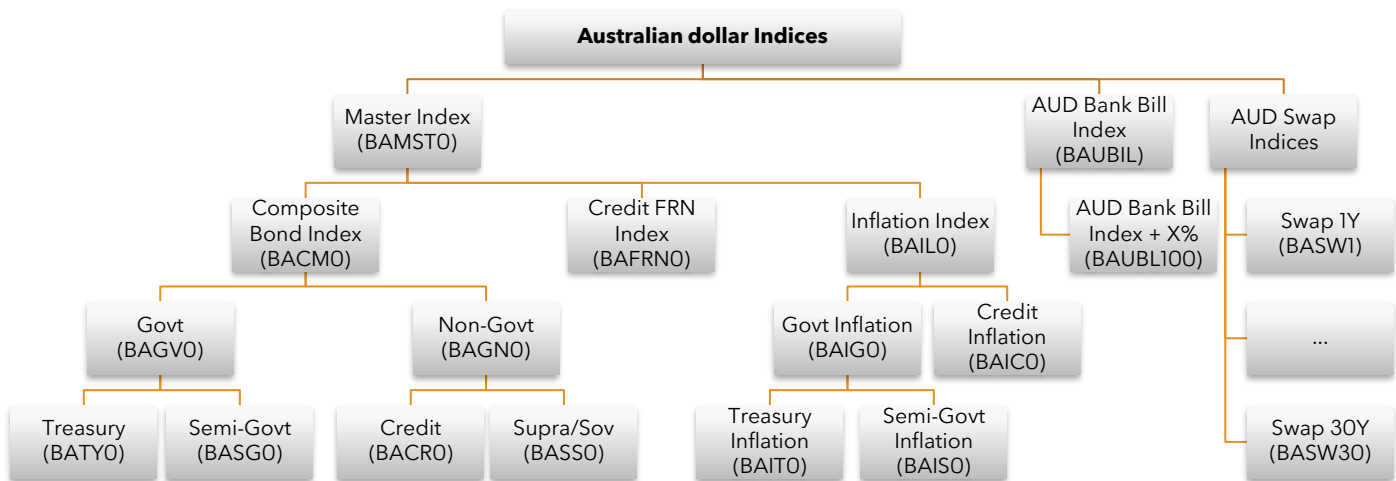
Australian dollar Indices

Master Index (BAMST0)

AUD Bank Bill Index (BAUBIL)

AUD Swap Indices

Composite Bond Index (BACM0)

Credit FRN Index (BAFRN0)

Inflation Index (BAIL0)

AUD Bank Bill Index + X% (BAUBL100)

Swap 1Y (BASW1)

Govt (BAGV0)

Non-Govt (BAGN0)

Govt Inflation (BAIG0)

Credit Inflation (BAIC0)

...

Treasury (BATY0)

Semi-Govt (BASG0)

Credit (BACR0)

Supra/Sov (BASS0)

Treasury Inflation (BAIT0)

Semi-Govt Inflation (BAIS0)

Swap 30Y (BASW30)